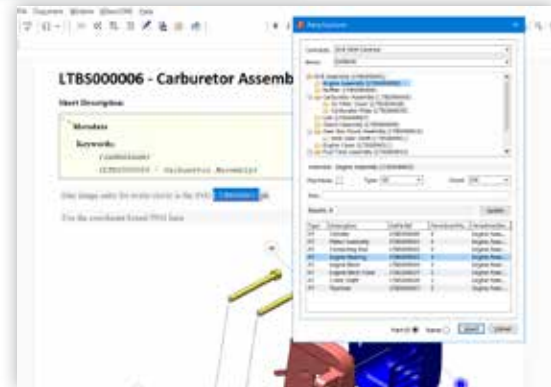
File Document Window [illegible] Help

LTBS000006 - Carburetor Assemb

Short Description

Metadata

Keywords:

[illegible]

LTBS000006 - Carburetor Assembly

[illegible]

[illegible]

Part Explorer

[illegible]

Results

Update

| Type | Description | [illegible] | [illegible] | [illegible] |
|---|---|---|---|---|
| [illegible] | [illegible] | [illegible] | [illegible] | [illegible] |

Insert

Cancel